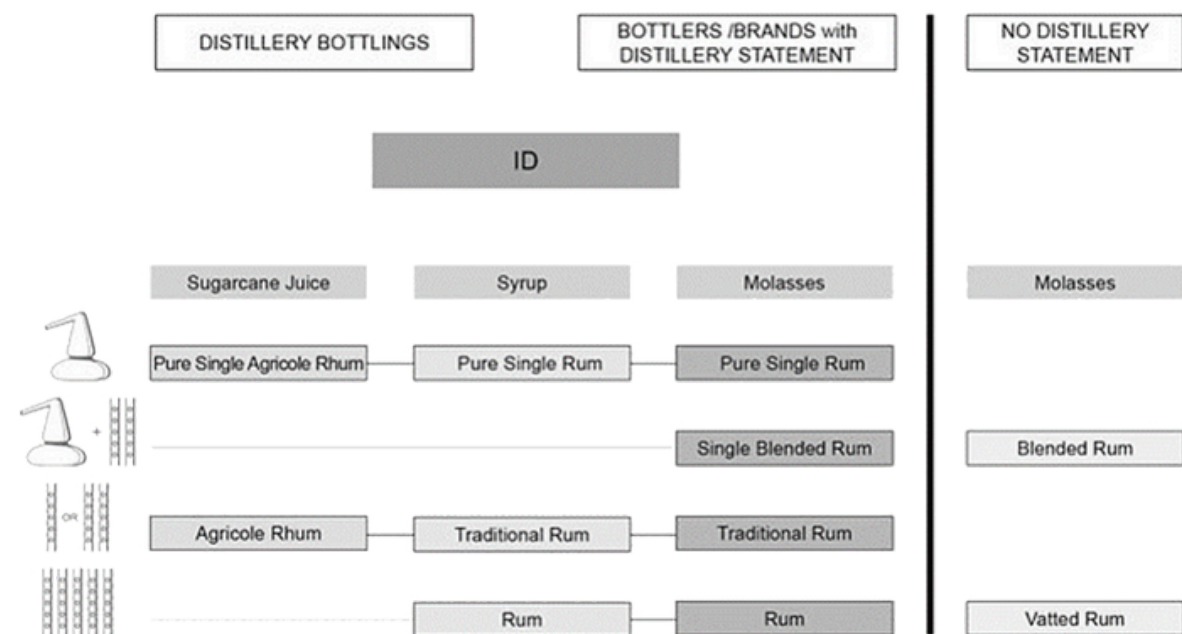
DISTILLERY BOTTLINGS

BOTTLERS /BRANDS with DISTILLERY STATEMENT

NO DISTILLERY STATEMENT

ID

Sugarcane Juice

Syrup

Molasses

Molasses

Pure Single Agricole Rhum

Pure Single Rum

Pure Single Rum

+

Single Blended Rum

Blended Rum

OR

Agricole Rhum

Traditional Rum

Traditional Rum

Rum

Rum

Vatted Rum